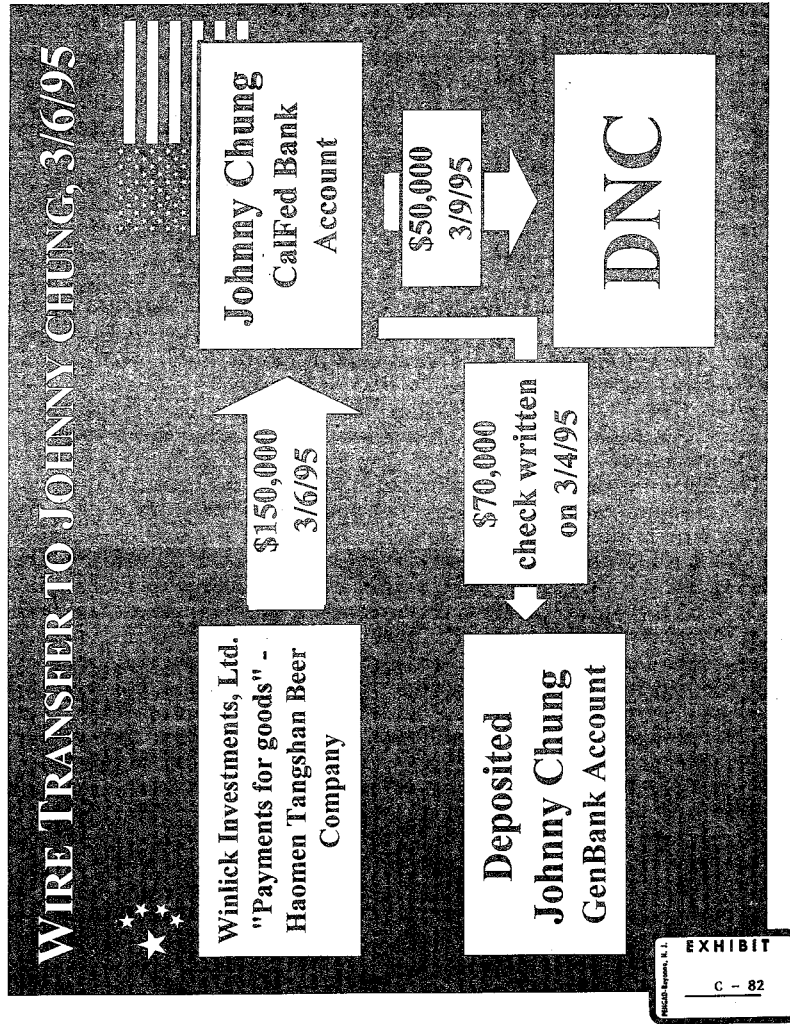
WIRE TRANSFER TO JOHNNY CHUNG, 3/6/95

Winlick Investments, Ltd. "Payments for goods" - Haomen Tangshan Beer Company

$150,000
3/6/95

Johnny Chung
CalFed Bank Account

$70,000 check written on 3/4/95

$50,000
3/9/95

Deposited
Johnny Chung
GenBank Account

DNC

EXHIBIT
C - 82
PENGAD-Bayonne, N. J.